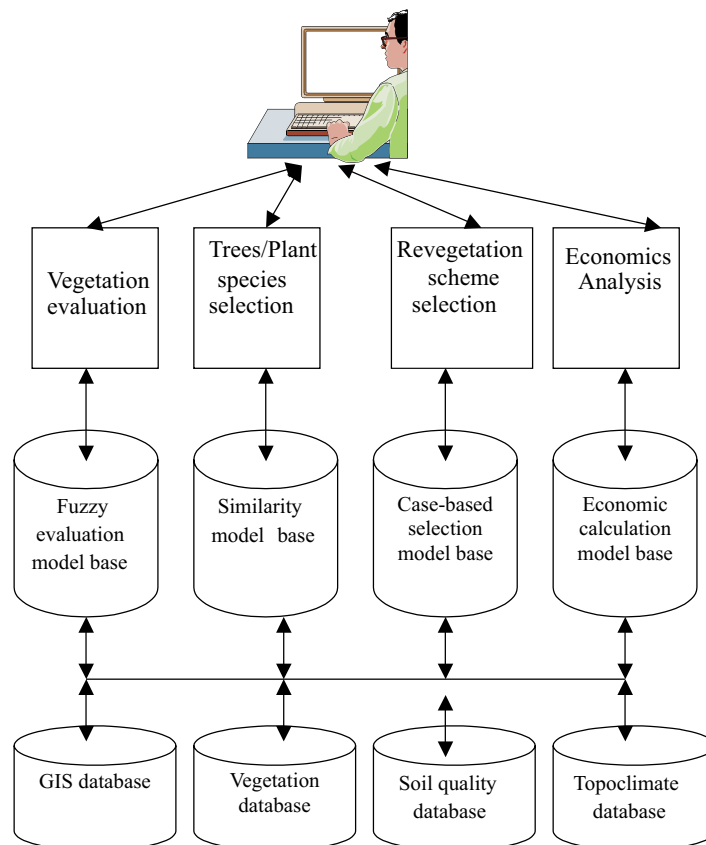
Vegetation evaluation

Trees/Plant species selection

Revegetation scheme selection

Economics Analysis

Fuzzy evaluation model base

Similarity model base

Case-based selection model base

Economic calculation model base

GIS database

Vegetation database

Soil quality database

Topoclimate database